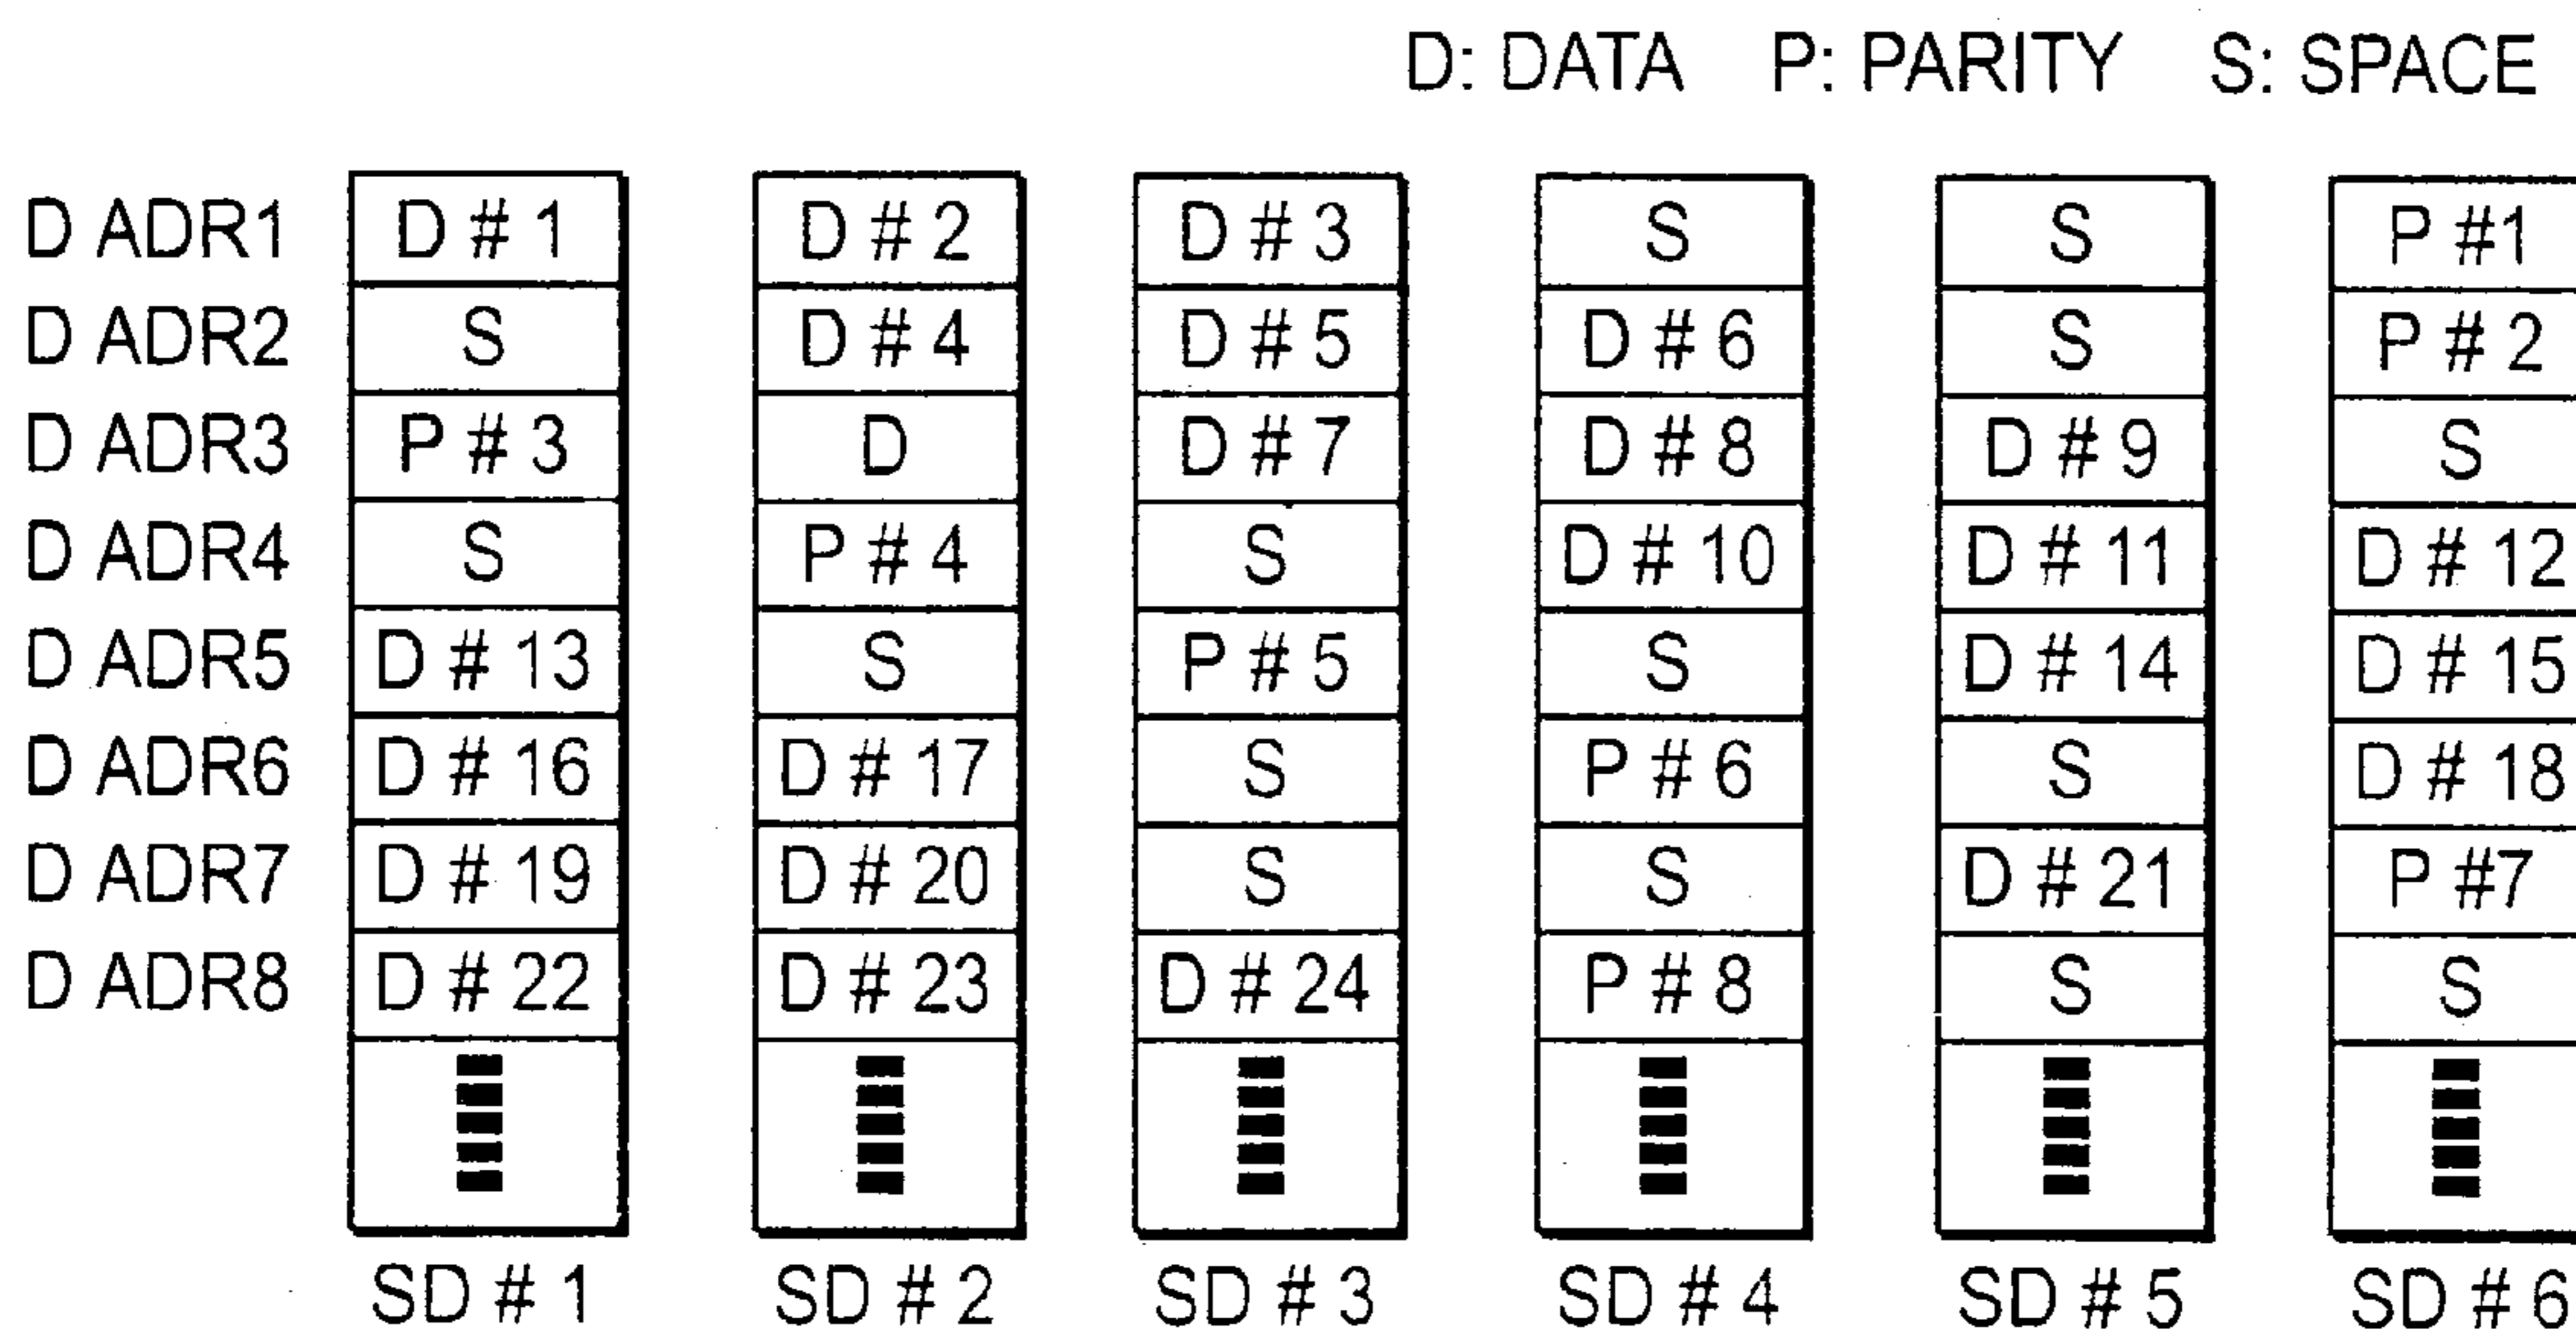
D: DATA P: PARITY S: SPACE

|  | SD # 1 | SD # 2 | SD # 3 | SD # 4 | SD # 5 | SD # 6 |
|---|---|---|---|---|---|---|
| D ADR1 | D # 1 | D # 2 | D # 3 | S | S | P #1 |
| D ADR2 | S | D # 4 | D # 5 | D # 6 | S | P # 2 |
| D ADR3 | P # 3 | D | D # 7 | D # 8 | D # 9 | S |
| D ADR4 | S | P # 4 | S | D # 10 | D # 11 | D # 12 |
| D ADR5 | D # 13 | S | P # 5 | S | D # 14 | D # 15 |
| D ADR6 | D # 16 | D # 17 | S | P # 6 | S | D # 18 |
| D ADR7 | D # 19 | D # 20 | S | S | D # 21 | P #7 |
| D ADR8 | D # 22 | D # 23 | D # 24 | P # 8 | S | S |